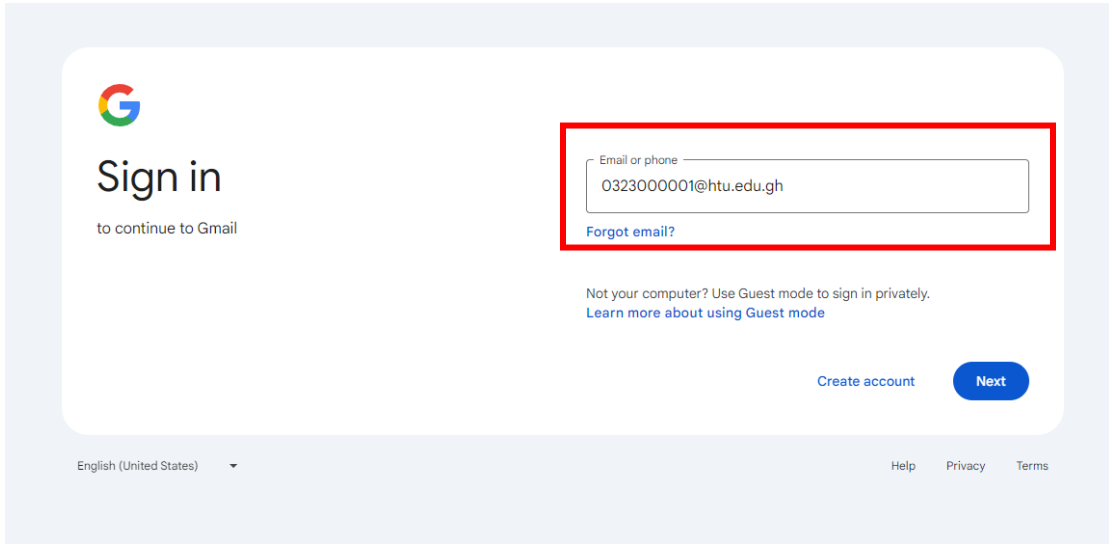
G

Sign in

to continue to Gmail

Email or phone

0323000001@htu.edu.gh

Forgot email?

Not your computer? Use Guest mode to sign in privately.
Learn more about using Guest mode

Create account

Next

English (United States)

Help Privacy Terms